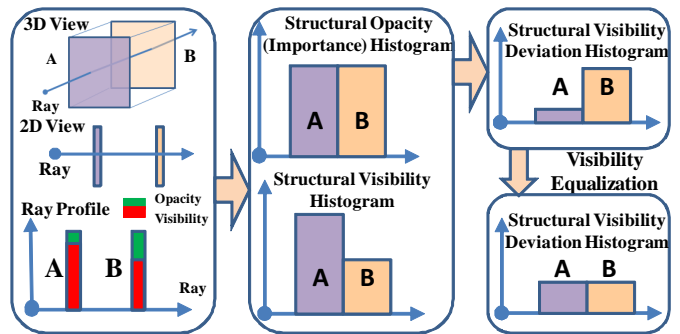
3D View

A

B

Ray

2D View

Ray

Ray Profile

Opacity

Visibility

A

B

Ray

Structural Opacity (Importance) Histogram

A

B

Structural Visibility Histogram

A

B

Structural Visibility Deviation Histogram

A

B

Visibility Equalization

Structural Visibility Deviation Histogram

A

B